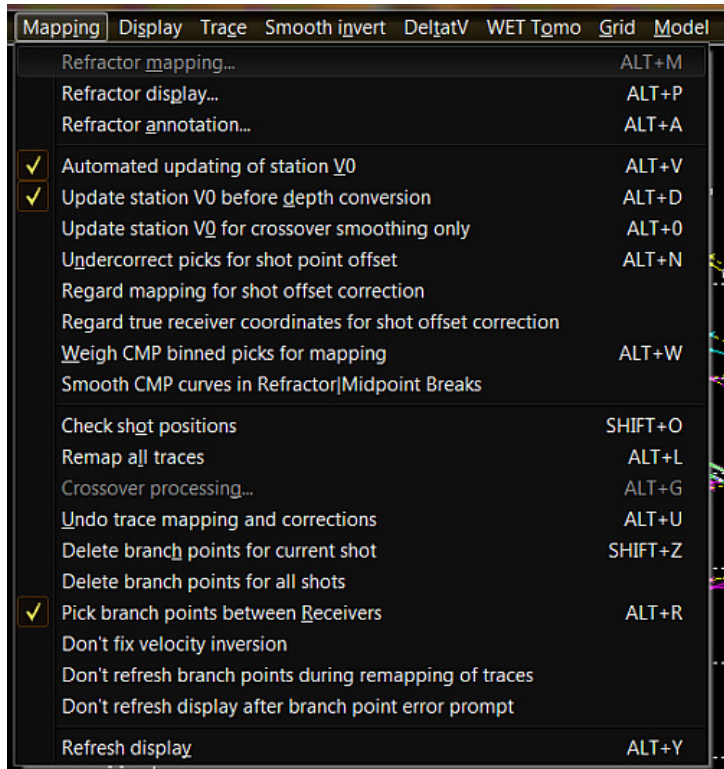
Mapping Display Trace Smooth invert DeltatV WET Tomo Grid Model

Refractor mapping... ALT+M
Refractor display... ALT+P
Refractor annotation... ALT+A

✓ Automated updating of station V0 ALT+V
✓ Update station V0 before depth conversion ALT+D
Update station V0 for crossover smoothing only ALT+0
Undercorrect picks for shot point offset ALT+N
Regard mapping for shot offset correction
Regard true receiver coordinates for shot offset correction
Weigh CMP binned picks for mapping ALT+W
Smooth CMP curves in Refractor|Midpoint Breaks

Check shot positions SHIFT+O
Remap all traces ALT+L
Crossover processing... ALT+G
Undo trace mapping and corrections ALT+U
Delete branch points for current shot SHIFT+Z
Delete branch points for all shots
✓ Pick branch points between Receivers ALT+R
Don't fix velocity inversion
Don't refresh branch points during remapping of traces
Don't refresh display after branch point error prompt

Refresh display ALT+Y